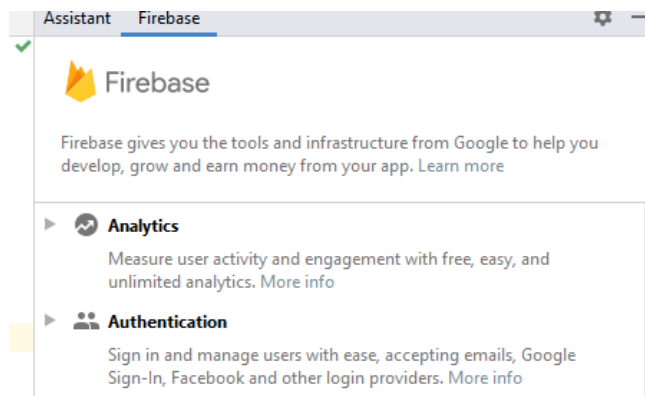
Assistant Firebase

Firebase

Firebase gives you the tools and infrastructure from Google to help you develop, grow and earn money from your app. Learn more

Analytics

Measure user activity and engagement with free, easy, and unlimited analytics. More info

Authentication

Sign in and manage users with ease, accepting emails, Google Sign-In, Facebook and other login providers. More info